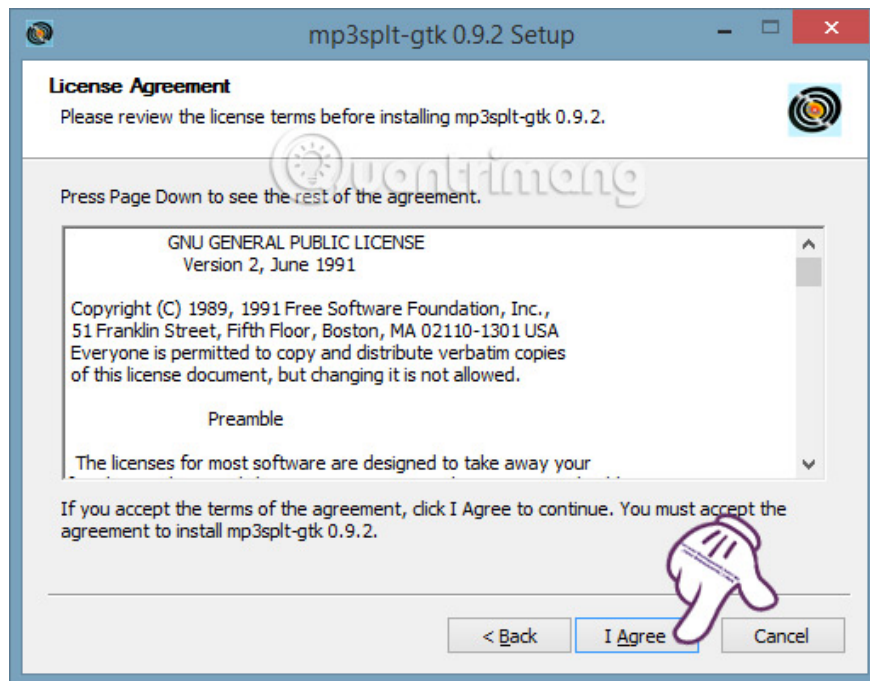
mp3splt-gtk 0.9.2 Setup

License Agreement
Please review the license terms before installing mp3splt-gtk 0.9.2.

Quantrimang

Press Page Down to see the rest of the agreement.

GNU GENERAL PUBLIC LICENSE
Version 2, June 1991

Copyright (C) 1989, 1991 Free Software Foundation, Inc.,
51 Franklin Street, Fifth Floor, Boston, MA 02110-1301 USA
Everyone is permitted to copy and distribute verbatim copies
of this license document, but changing it is not allowed.

Preamble

The licenses for most software are designed to take away your
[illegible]

If you accept the terms of the agreement, click I Agree to continue. You must accept the agreement to install mp3splt-gtk 0.9.2.

< Back
I Agree
Cancel